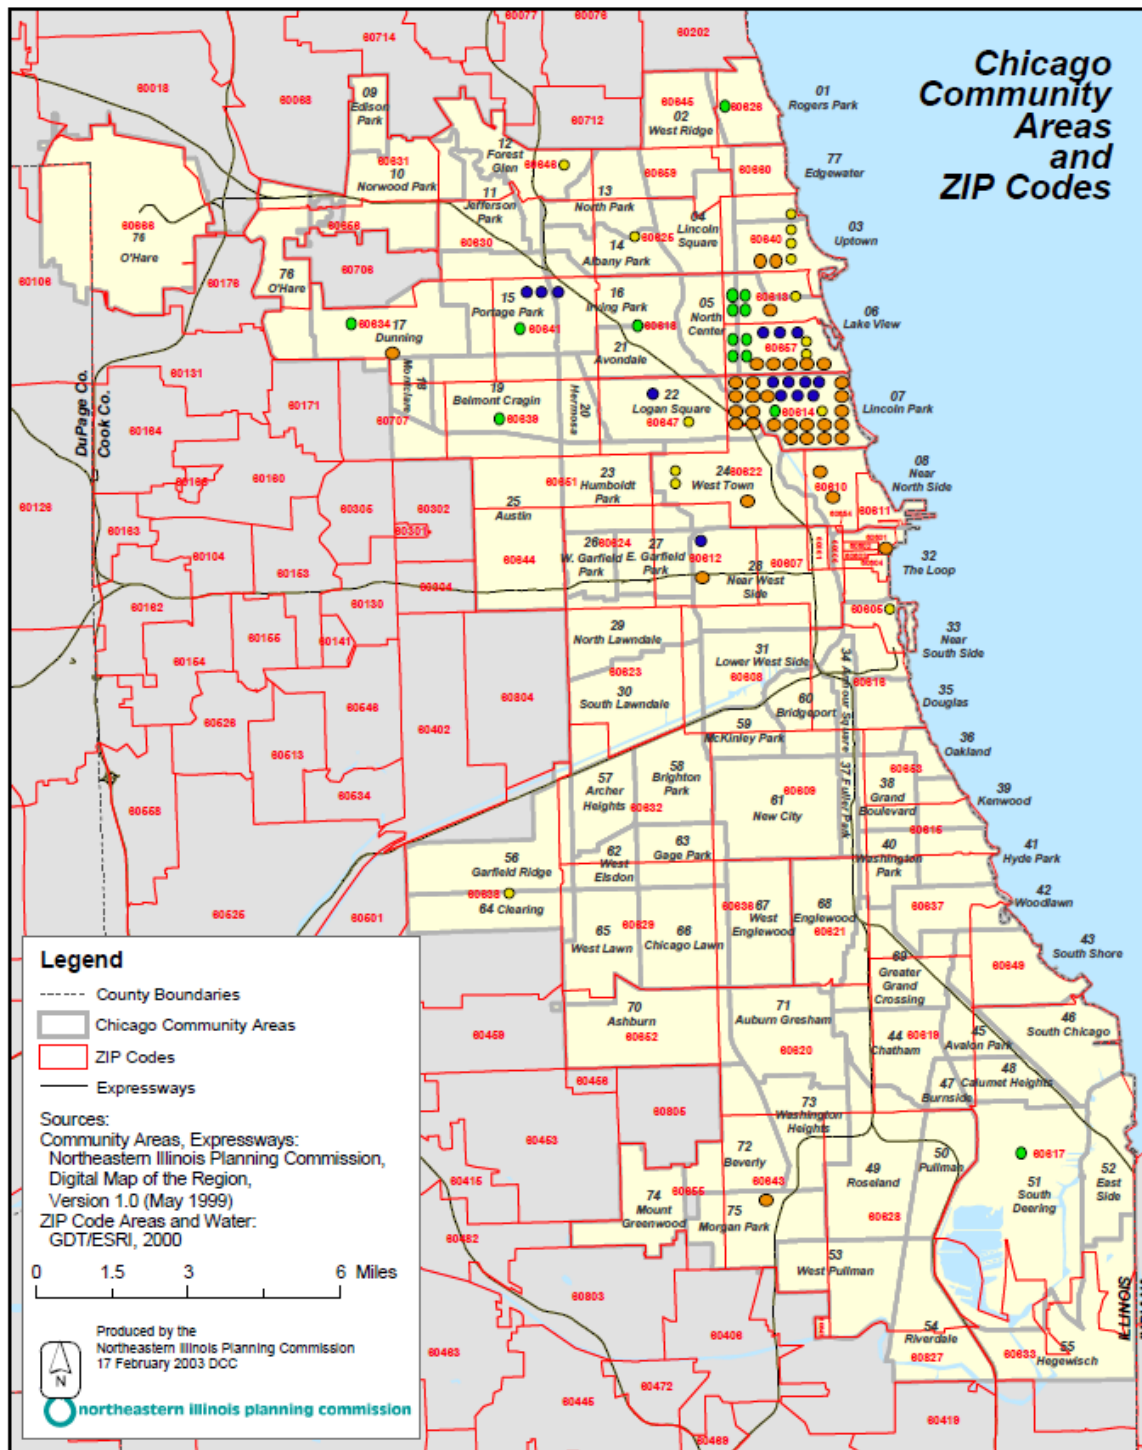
Chicago Community Areas and ZIP Codes

60077 60076 60202 60714 60018 60068 09 Edison Park 60712 60645 02 West Ridge 60626 01 Rogers Park 60631 10 Norwood Park 12 Forest Glen 60646 60659 60660 77 Edgewater 11 Jefferson Park 13 North Park 60666 76 O'Hare 60656 60630 04 Lincoln Square 60625 14 Albany Park 60640 03 Uptown 60706 76 O'Hare 60176 60106 15 Portage Park 16 Irving Park 05 North Center 60613 06 Lake View 60634 17 Dunning 60641 60618 60657 21 Avondale 60131 60171 60164 18 Montclare 60707 19 Belmont Cragin 60639 20 Hermosa 22 Logan Square 60647 60614 07 Lincoln Park 08 Near North Side 60160 60165 60305 60302 60301 23 Humboldt Park 60651 24 West Town 60622 60610 60611 60126 60163 25 Austin 60644 26 W. Garfield Park 60624 27 E. Garfield Park 60612 28 Near West Side 60607 60601 60602 60603 60604 60606 60661 32 The Loop 60104 60153 60804 60162 60130 60605 60155 60141 29 North Lawndale 33 Near South Side 60154 31 Lower West Side 60608 60623 30 South Lawndale 60616 34 Armour Square 35 Douglas 60804 60526 60546 60402 60 Bridgeport 59 McKinley Park 36 Oakland 60653 60513 58 Brighton Park 57 Archer Heights 60632 38 Grand Boulevard 39 Kenwood 60534 60609 61 New City 37 Fuller Park 60615 60558 63 Gage Park 40 Washington Park 41 Hyde Park 62 West Elsdon 56 Garfield Ridge 42 Woodlawn 60638 64 Clearing 60636 67 West Englewood 68 Englewood 60621 60637 60525 60501 65 West Lawn 60629 66 Chicago Lawn 43 South Shore 69 Greater Grand Crossing 60649 70 Ashburn 60652 71 Auburn Gresham 60459 60620 46 South Chicago 44 Chatham 60619 45 Avalon Park 60456 48 Calumet Heights 47 Burnside 73 Washington Heights 60805 60453 72 Beverly 60643 50 Pullman 60617 60415 74 Mount Greenwood 60655 75 Morgan Park 49 Roseland 60628 51 South Deering 52 East Side 60482 53 West Pullman 60803 60406 54 Riverdale 60827 60633 55 Hegewisch 60463 60472 60445 60469 60419 ILLINOIS DuPage Co. Cook Co.

Legend
County Boundaries
Chicago Community Areas
ZIP Codes
Expressways

Sources:
Community Areas, Expressways:
Northeastern Illinois Planning Commission, Digital Map of the Region, Version 1.0 (May 1999)
ZIP Code Areas and Water:
GDT/ESRI, 2000

0 1.5 3 6 Miles

Produced by the Northeastern Illinois Planning Commission 17 February 2003 DCC

N

northeastern illinois planning commission